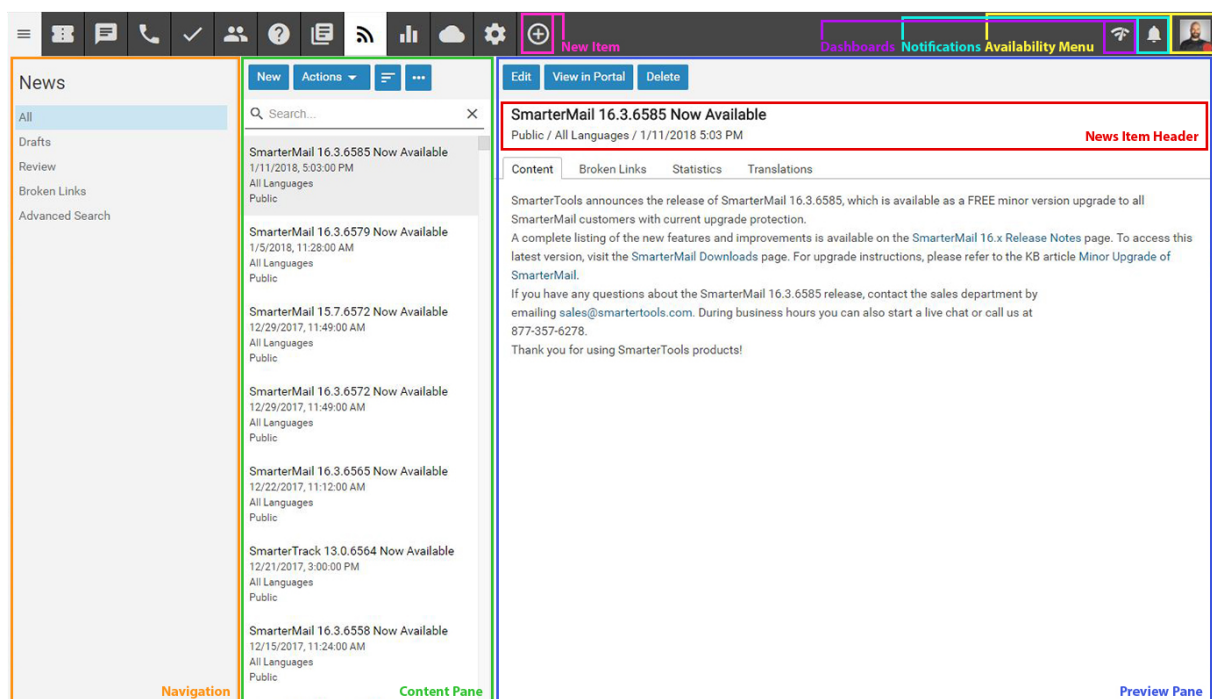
New Item
Dashboards Notifications Availability Menu

News

All
Drafts
Review
Broken Links
Advanced Search

Navigation

New Actions

Search...

SmarterMail 16.3.6585 Now Available
1/11/2018, 5:03:00 PM
All Languages
Public

SmarterMail 16.3.6579 Now Available
1/5/2018, 11:28:00 AM
All Languages
Public

SmarterMail 15.7.6572 Now Available
12/29/2017, 11:49:00 AM
All Languages
Public

SmarterMail 16.3.6572 Now Available
12/29/2017, 11:49:00 AM
All Languages
Public

SmarterMail 16.3.6565 Now Available
12/22/2017, 11:12:00 AM
All Languages
Public

SmarterTrack 13.0.6564 Now Available
12/21/2017, 3:00:00 PM
All Languages
Public

SmarterMail 16.3.6558 Now Available
12/15/2017, 11:24:00 AM
All Languages
Public

Content Pane

Edit View in Portal Delete

SmarterMail 16.3.6585 Now Available
Public / All Languages / 1/11/2018 5:03 PM
News Item Header

Content Broken Links Statistics Translations

SmarterTools announces the release of SmarterMail 16.3.6585, which is available as a FREE minor version upgrade to all SmarterMail customers with current upgrade protection.
A complete listing of the new features and improvements is available on the SmarterMail 16.x Release Notes page. To access this latest version, visit the SmarterMail Downloads page. For upgrade instructions, please refer to the KB article Minor Upgrade of SmarterMail.
If you have any questions about the SmarterMail 16.3.6585 release, contact the sales department by emailing sales@smartertools.com. During business hours you can also start a live chat or call us at 877-357-6278.
Thank you for using SmarterTools products!

Preview Pane